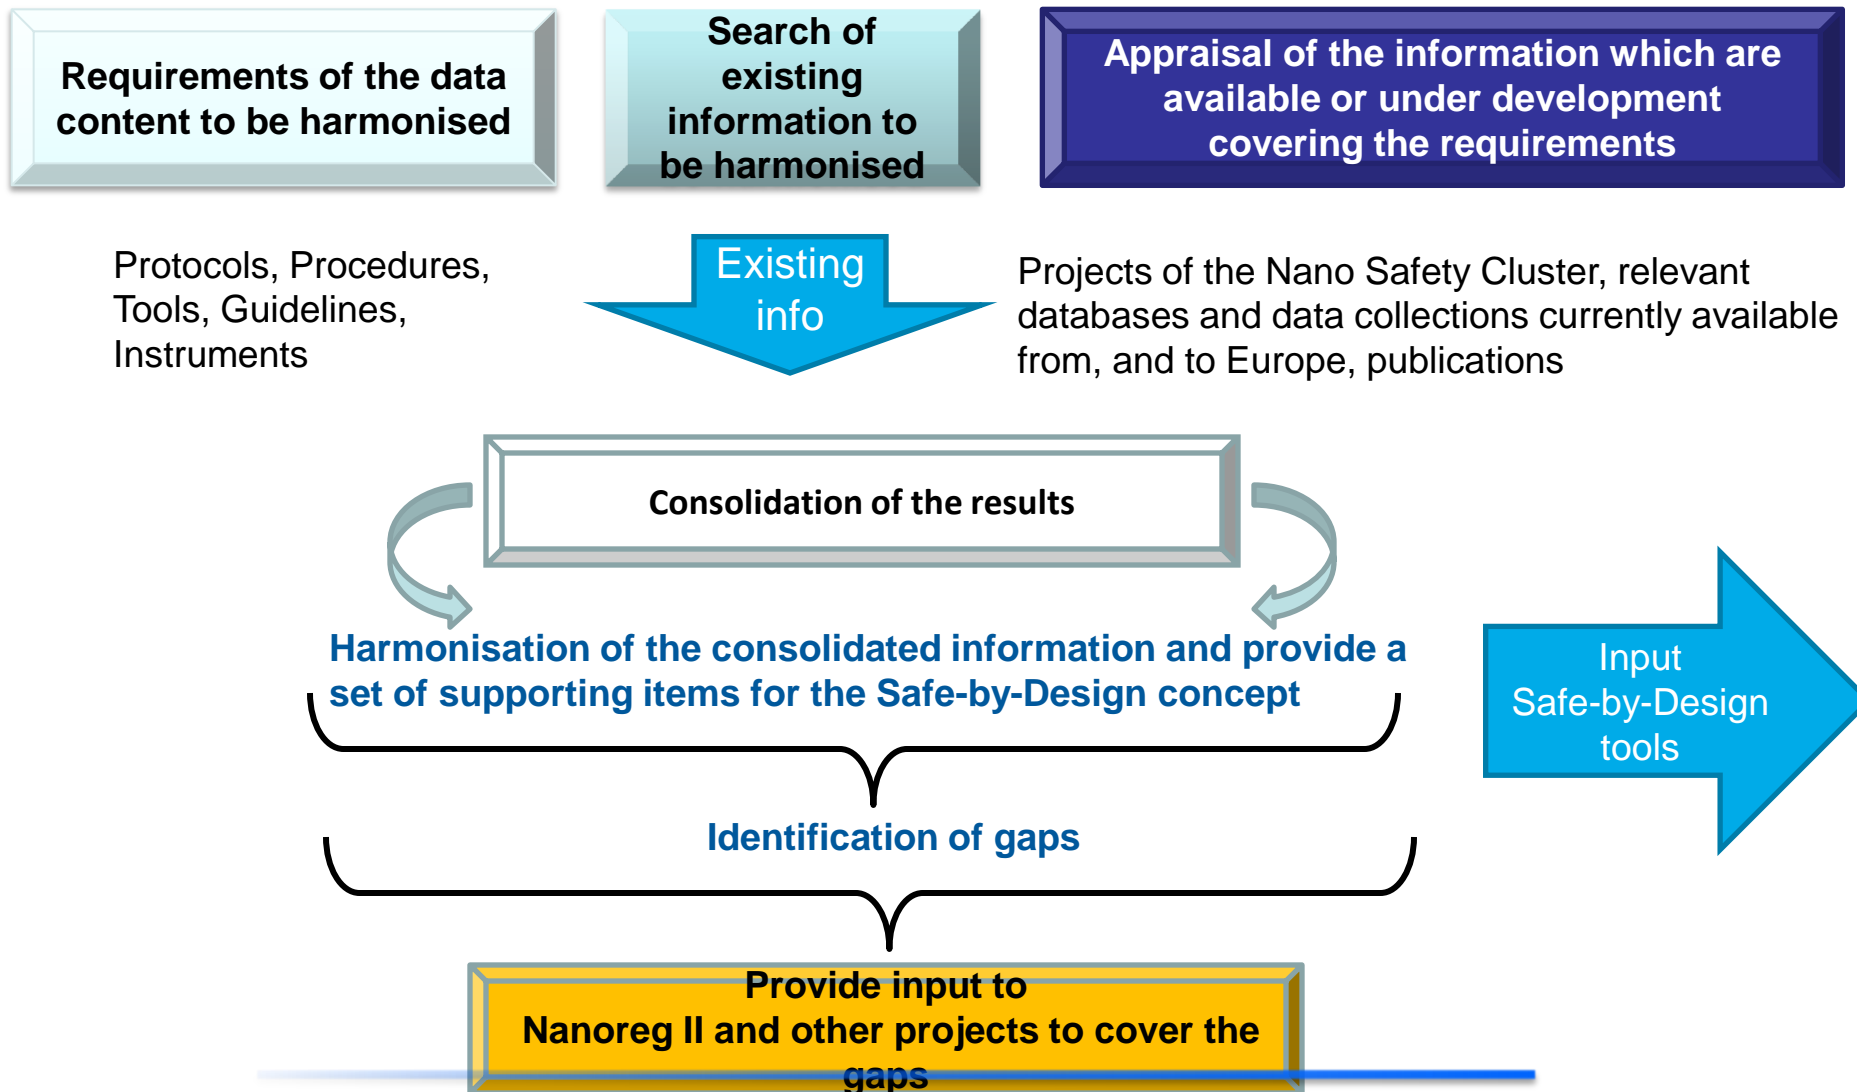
Requirements of the data content to be harmonised

Search of existing information to be harmonised

Appraisal of the information which are available or under development covering the requirements

Protocols, Procedures, Tools, Guidelines, Instruments

Existing info

Projects of the Nano Safety Cluster, relevant databases and data collections currently available from, and to Europe, publications

Consolidation of the results

Harmonisation of the consolidated information and provide a set of supporting items for the Safe-by-Design concept

Input Safe-by-Design tools

Identification of gaps

Provide input to Nanoreg II and other projects to cover the gaps